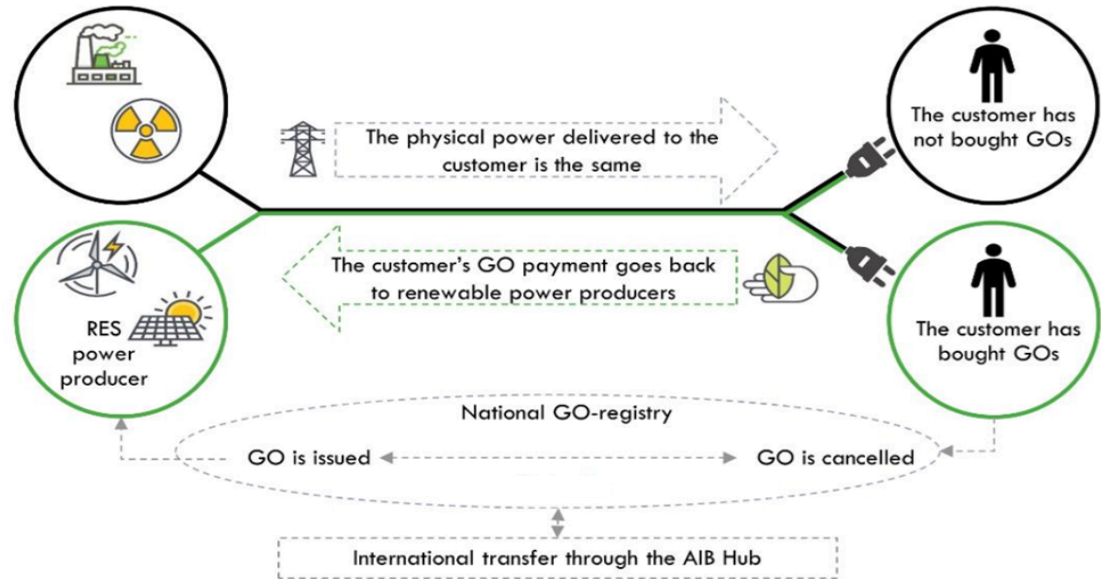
The physical power delivered to the customer is the same

The customer has not bought GOs

The customer's GO payment goes back to renewable power producers

RES power producer

The customer has bought GOs

National GO-registry

GO is issued

GO is cancelled

International transfer through the AIB Hub